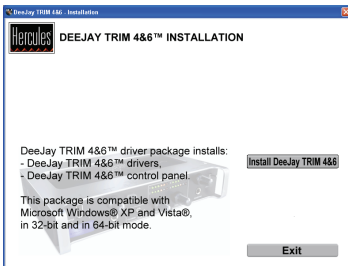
DeeJay TRIM 4&6 - Installation

Hercules DEEJAY TRIM 4&6™ INSTALLATION

DeeJay TRIM 4&6™ driver package installs:
- DeeJay TRIM 4&6™ drivers,
- DeeJay TRIM 4&6™ control panel.

This package is compatible with Microsoft Windows® XP and Vista®, in 32-bit and in 64-bit mode.

Install DeeJay TRIM 4&6

Exit